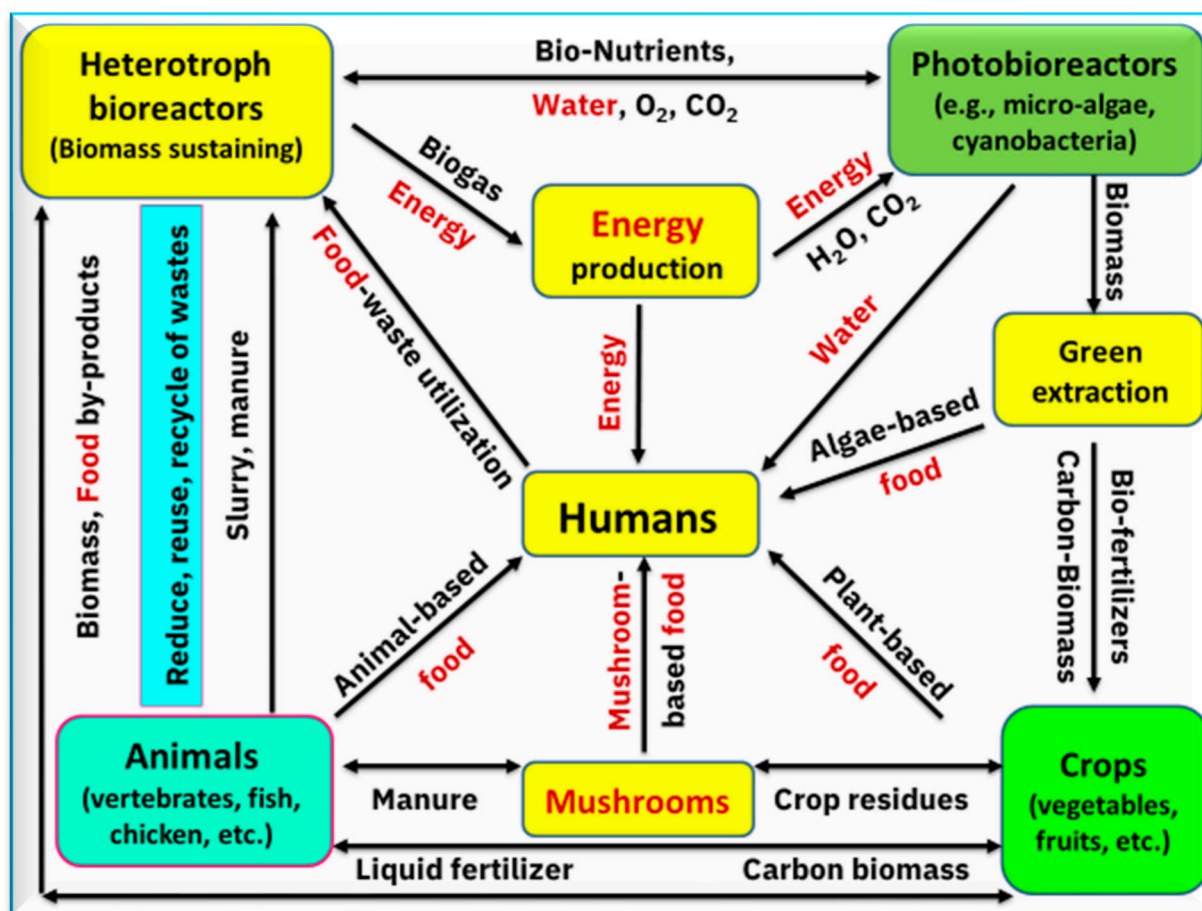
Heterotroph bioreactors
(Biomass sustaining)

Bio-Nutrients,
Water, $O_2$, $CO_2$

Photobioreactors
(e.g., micro-algae, cyanobacteria)

Biogas
Energy

Energy production

Energy
$H_2O$, $CO_2$

Biomass

Food-waste utilization

Energy

Water

Green extraction

Biomass, Food by-products

Reduce, reuse, recycle of wastes

Slurry, manure

Algae-based
food

Humans

Carbon-Biomass

Bio-fertilizers

Animal-based
food

Mushroom-
based food

Plant-based
food

Animals
(vertebrates, fish, chicken, etc.)

Manure

Mushrooms

Crop residues

Crops
(vegetables, fruits, etc.)

Liquid fertilizer

Carbon biomass